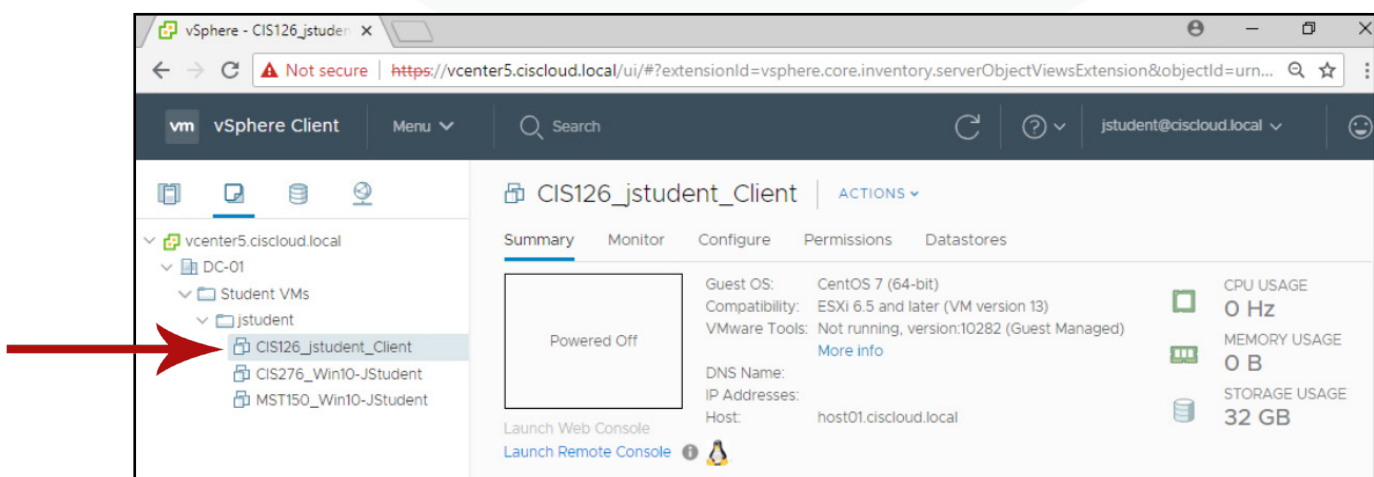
vSphere - CIS126_jstuden ×

Not secure | https://vcenter5.ciscloud.local/ui/#?extensionId=vsphere.core.inventory.serverObjectViewsExtension&objectId=urn...

vm vSphere Client Menu Search jstudent@ciscloud.local

vcenter5.ciscloud.local
DC-01
Student VMs
jstudent
CIS126_jstudent_Client
CIS276_Win10-JStudent
MST150_Win10-JStudent

CIS126_jstudent_Client ACTIONS

Summary Monitor Configure Permissions Datastores

Powered Off

Launch Web Console
Launch Remote Console

| | |
|---|---|
| Guest OS: | CentOS 7 (64-bit) |
| Compatibility: | ESXi 6.5 and later (VM version 13) |
| VMware Tools: | Not running, version:10282 (Guest Managed) |
| | More info |
| DNS Name: | |
| IP Addresses: | |
| Host: | host01.ciscloud.local |

CPU USAGE
0 Hz
MEMORY USAGE
0 B
STORAGE USAGE
32 GB